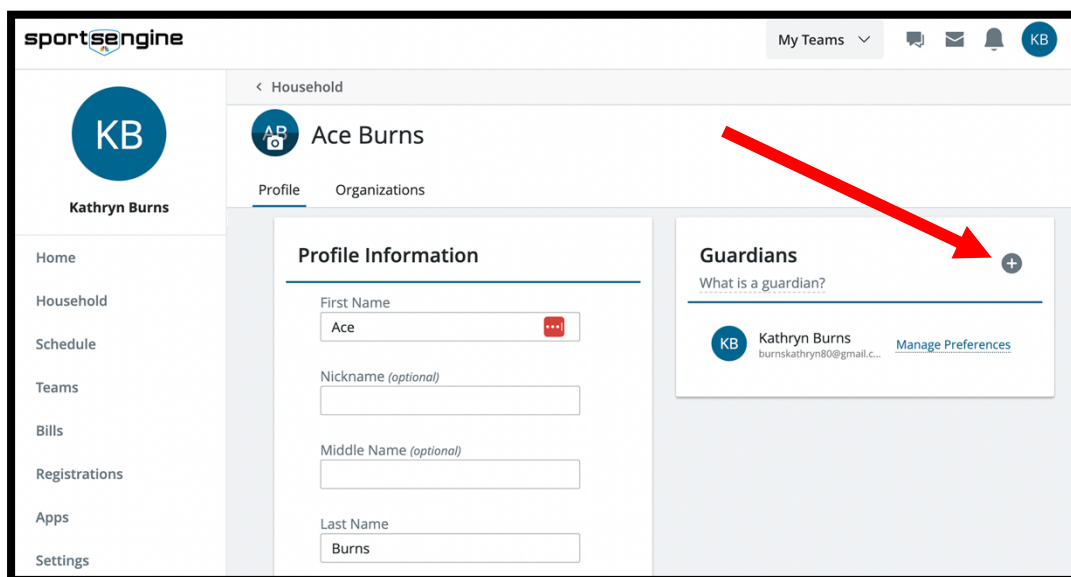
sportsengine

My Teams

KB

KB

Kathryn Burns

Home

Household

Schedule

Teams

Bills

Registrations

Apps

Settings

< Household

AB

Ace Burns

Profile

Organizations

Profile Information

First Name

Ace

Nickname (optional)

Middle Name (optional)

Last Name

Burns

Guardians

What is a guardian?

KB

Kathryn Burns

burnskathryn80@gmail.c...

Manage Preferences